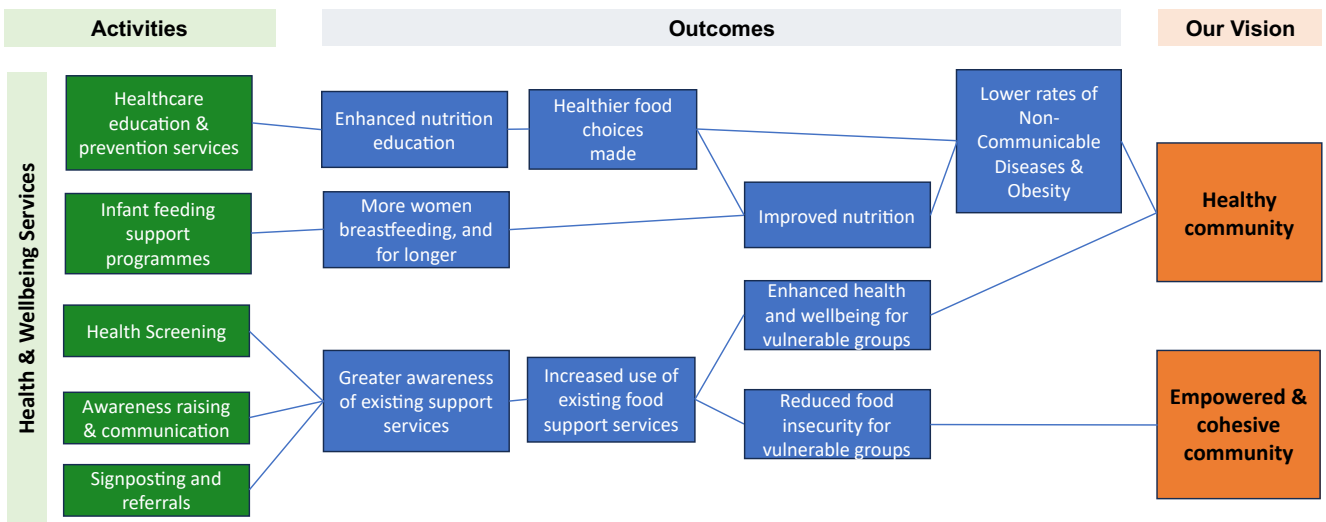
Activities

Outcomes

Our Vision

Health & Wellbeing Services

Healthcare education & prevention services

Infant feeding support programmes

Health Screening

Awareness raising & communication

Signposting and referrals

Enhanced nutrition education

More women breastfeeding, and for longer

Greater awareness of existing support services

Healthier food choices made

Increased use of existing food support services

Improved nutrition

Enhanced health and wellbeing for vulnerable groups

Reduced food insecurity for vulnerable groups

Lower rates of Non-Communicable Diseases & Obesity

Healthy community

Empowered & cohesive community